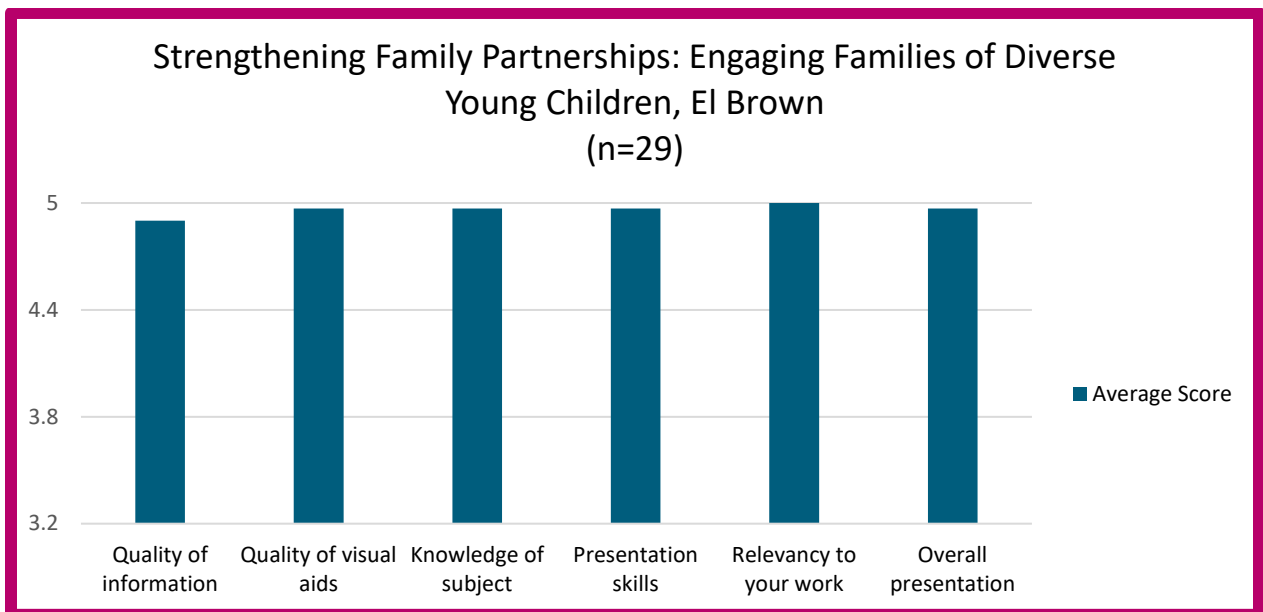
Strengthening Family Partnerships: Engaging Families of Diverse Young Children, El Brown
(n=29)

5
4.4
3.8
3.2

Quality of information
Quality of visual aids
Knowledge of subject
Presentation skills
Relevancy to your work
Overall presentation

Average Score